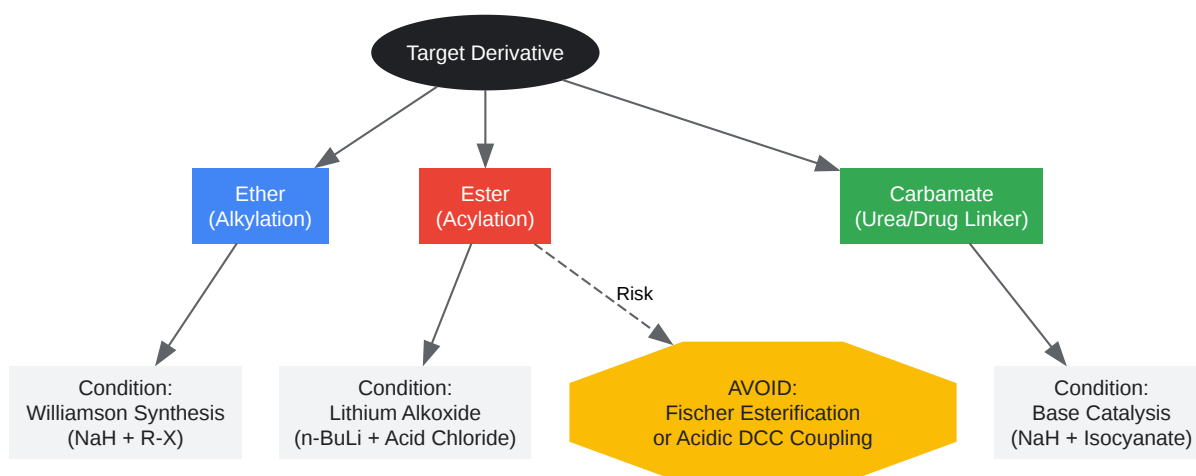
Target Derivative

Ether
(Alkylation)

Ester
(Acylation)

Carbamate
(Urea/Drug Linker)

Risk

Condition:
Williamson Synthesis
(NaH + R-X)

Condition:
Lithium Alkoxide
(n-BuLi + Acid Chloride)

AVOID:
Fischer Esterification
or Acidic DCC Coupling

Condition:
Base Catalysis
(NaH + Isocyanate)